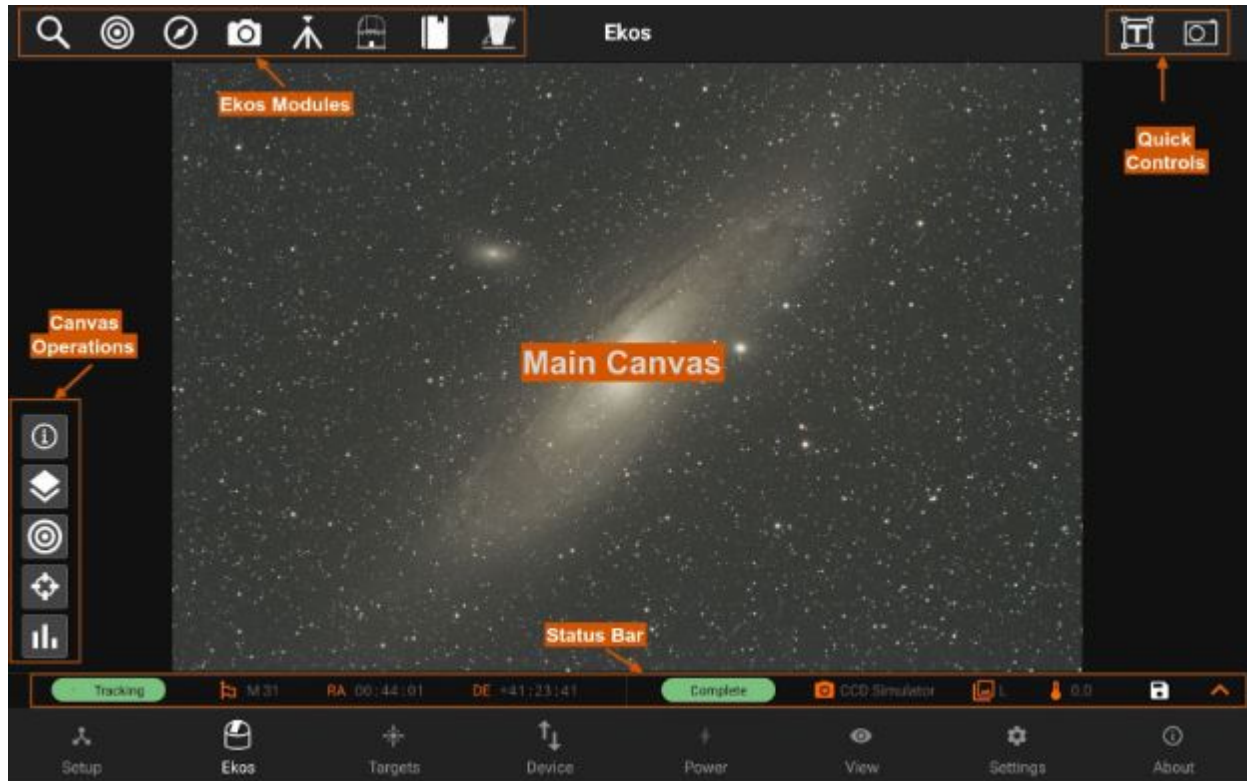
Ekos

Ekos Modules

Quick Controls

Canvas Operations

Main Canvas

Status Bar

Tracking M 31 RA 00:44:01 DE +41:23:41 Complete CCD Simulator L 0.0

Setup Ekos Targets Device Power View Settings About